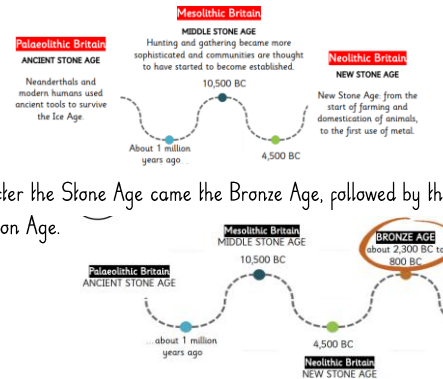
Mesolithic Britain
MIDDLE STONE AGE
Hunting and gathering became more sophisticated and communities are thought to have started to become established.

Palaeolithic Britain
ANCIENT STONE AGE
Neanderthals and modern humans used ancient tools to survive the Ice Age.

Neolithic Britain
NEW STONE AGE
New Stone Age: from the start of farming and domestication of animals, to the first use of metal.

10,500 BC
About 1 million years ago
4,500 BC

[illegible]ter the Stone Age came the Bronze Age, followed by th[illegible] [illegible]on Age.

Mesolithic Britain
MIDDLE STONE AGE
10,500 BC

BRONZE AGE
about 2,300 BC to
800 BC

Palaeolithic Britain
ANCIENT STONE AGE

...about 1 million years ago

4,500 BC

Neolithic Britain
NEW STONE AGE